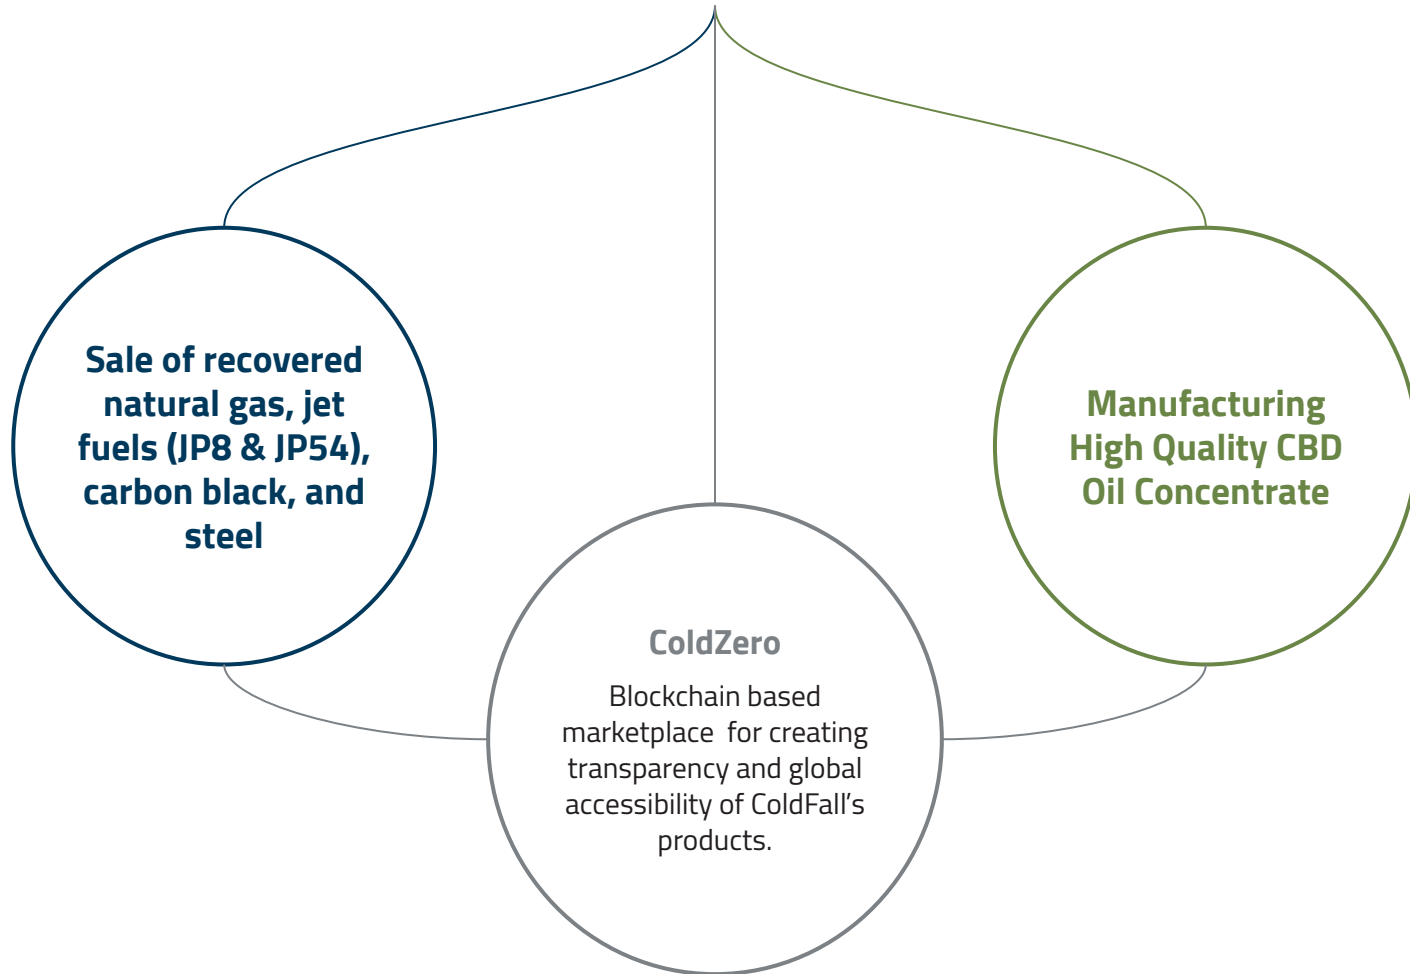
Sale of recovered natural gas, jet fuels (JP8 & JP54), carbon black, and steel

Manufacturing High Quality CBD Oil Concentrate

ColdZero

Blockchain based marketplace for creating transparency and global accessibility of ColdFall's products.